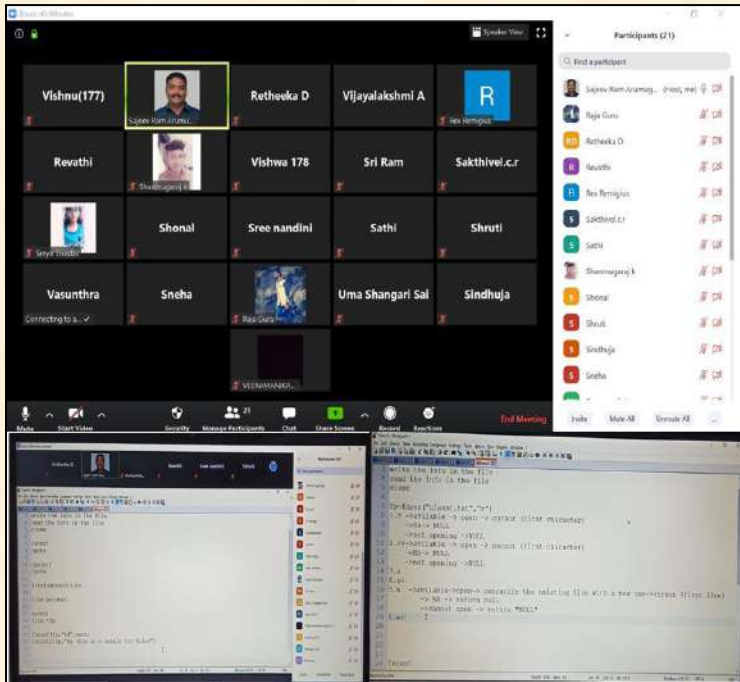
Zoom 40-Minutes

Speaker View

Participants (21)

Find a participant

Vishnu(177)

Sajeev Ram Arumu...

Retheeka D

Vijayalakshmi A

R

Rex Remigius

Revathi

Shanmugaraj k

Vishwa 178

Sri Ram

Sakthivel.c.r

Sreya Sivadas

Shonal

Sree nandini

Sathi

Shruti

Vasunthra

Connecting to a...

Sneha

Raja Guru

Uma Shangari Sai

Sindhuja

VEERAMANIKA...

Sajeev Ram Arumug... (Host, me)

Raja Guru

Retheeka D

Revathi

Rex Remigius

Sakthivel.c.r

Sathi

Shanmugaraj k

Shonal

Shruti

Sindhuja

Sneha

Invite

Mute All

Unmute All

Mute

Start Video

Security

Manage Participants

Chat

Share Screen

Record

Reactions

End Meeting

21

write the info in the file
read the info in the file
close

fp=fopen("client.txt","r+")
1.r ->variable -> open -> cursor (first character)
->NA -> NULL
->not opening ->NULL
2.r+->variable -> open -> cursor (first character)
->NA-> NULL
->not opening ->NULL
3.w
4.w+
5.a ->variable-open-> concatin the existing file with a new one-cursor (first line)
-> NA -> return null
->cannot open -> return "NULL"

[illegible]